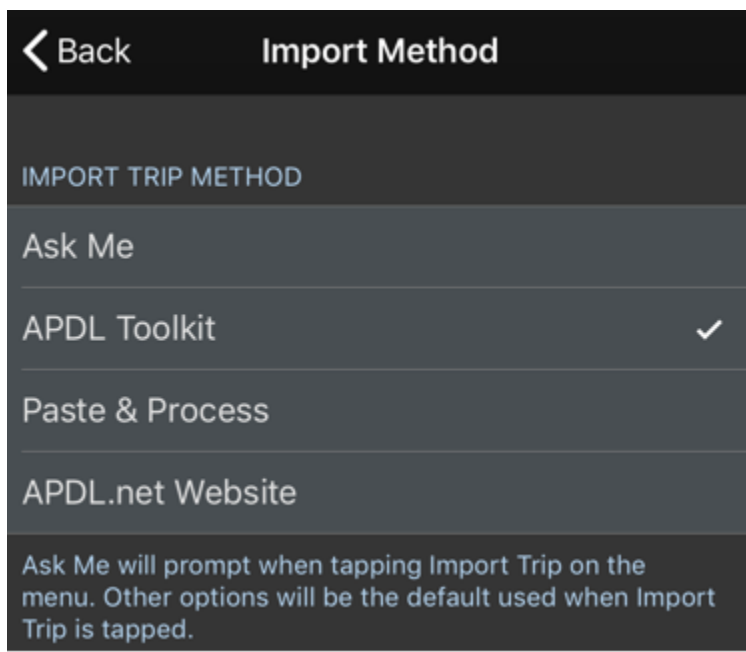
Back

Import Method

IMPORT TRIP METHOD

Ask Me

APDL Toolkit ✓

Paste & Process

APDL.net Website

Ask Me will prompt when tapping Import Trip on the menu. Other options will be the default used when Import Trip is tapped.